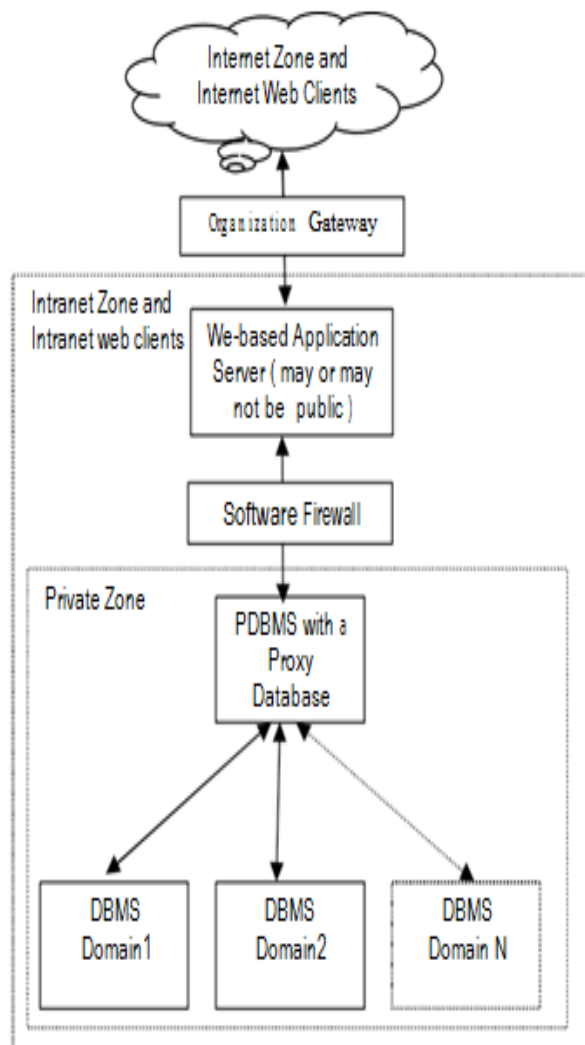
Internet Zone and Internet Web Clients

Organization Gateway

Intranet Zone and Intranet web clients

We-based Application Server ( may or may not be public )

Software Firewall

Private Zone

PDBMS with a Proxy Database

DBMS Domain1

DBMS Domain2

DBMS Domain N